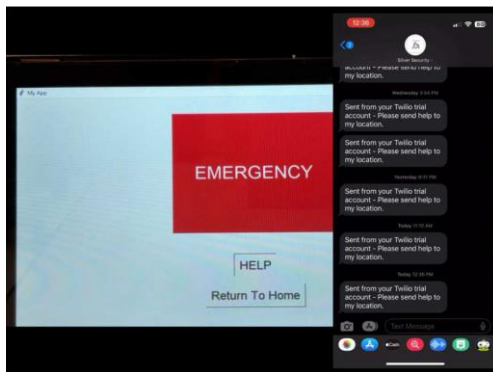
My App

EMERGENCY

HELP

Return To Home

12:26

Silver Security

account - Please send help to my location.

Wednesday 3:54 PM

Sent from your Twilio trial account - Please send help to my location.

Sent from your Twilio trial account - Please send help to my location.

Thursday 8:01 PM

Sent from your Twilio trial account - Please send help to my location.

Today 11:10 AM

Sent from your Twilio trial account - Please send help to my location.

Today 12:26 PM

Sent from your Twilio trial account - Please send help to my location.

Text Message